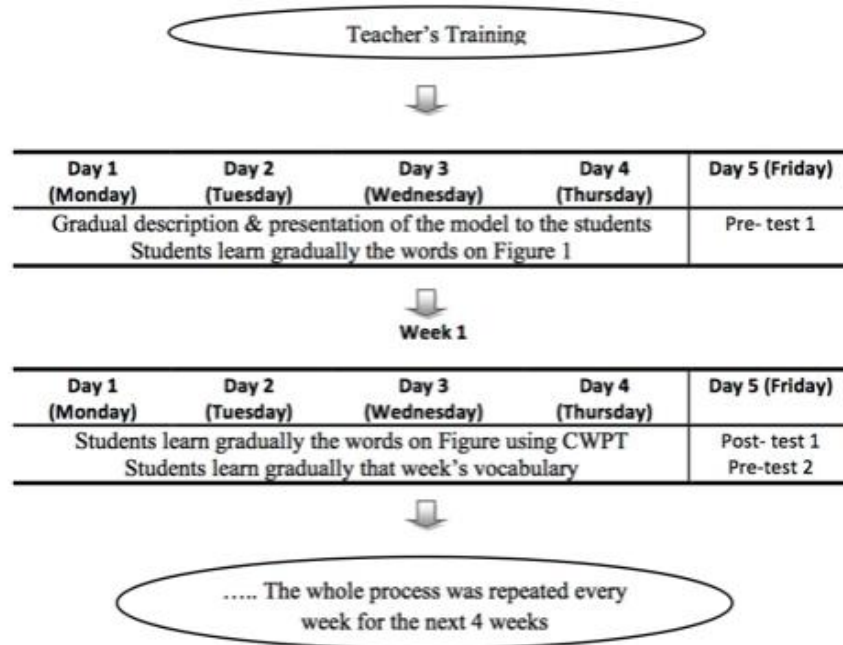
Teacher's Training

| Day 1 (Monday) | Day 2 (Tuesday) | Day 3 (Wednesday) | Day 4 (Thursday) | Day 5 (Friday) |
|---|---|---|---|---|
| Gradual description & presentation of the model to the students Students learn gradually the words on Figure 1 | | | | Pre- test 1 |

Week 1

| Day 1 (Monday) | Day 2 (Tuesday) | Day 3 (Wednesday) | Day 4 (Thursday) | Day 5 (Friday) |
|---|---|---|---|---|
| Students learn gradually the words on Figure using CWPT Students learn gradually that week's vocabulary | | | | Post- test 1 Pre-test 2 |

….. The whole process was repeated every week for the next 4 weeks